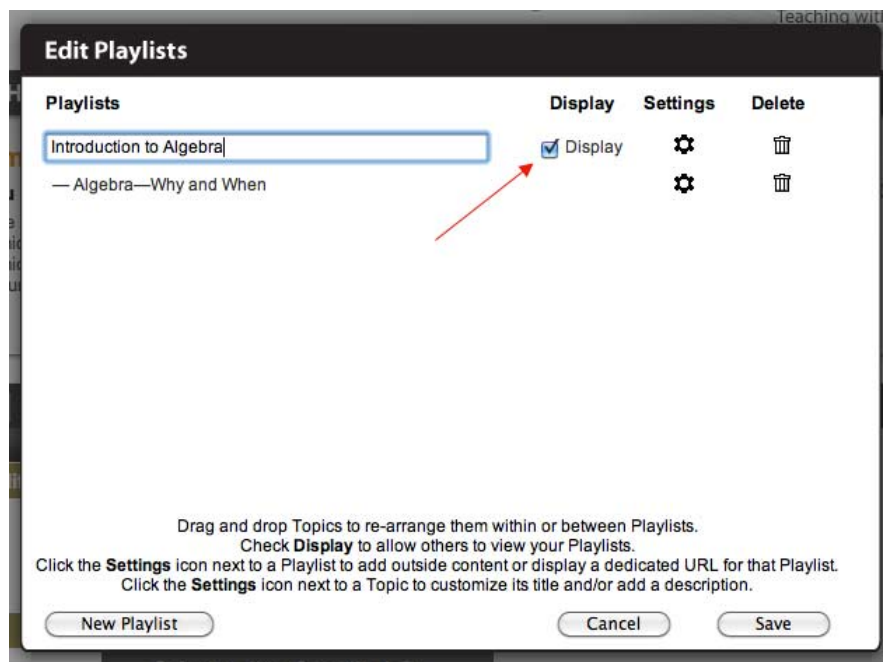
Teaching wit

Edit Playlists

| Playlists | Display | Settings | Delete |
|---|---|---|---|
| Introduction to Algebra | Display | | |
| — Algebra—Why and When | | | |

Drag and drop Topics to re-arrange them within or between Playlists.
Check **Display** to allow others to view your Playlists.
Click the **Settings** icon next to a Playlist to add outside content or display a dedicated URL for that Playlist.
Click the **Settings** icon next to a Topic to customize its title and/or add a description.

New Playlist

Cancel

Save